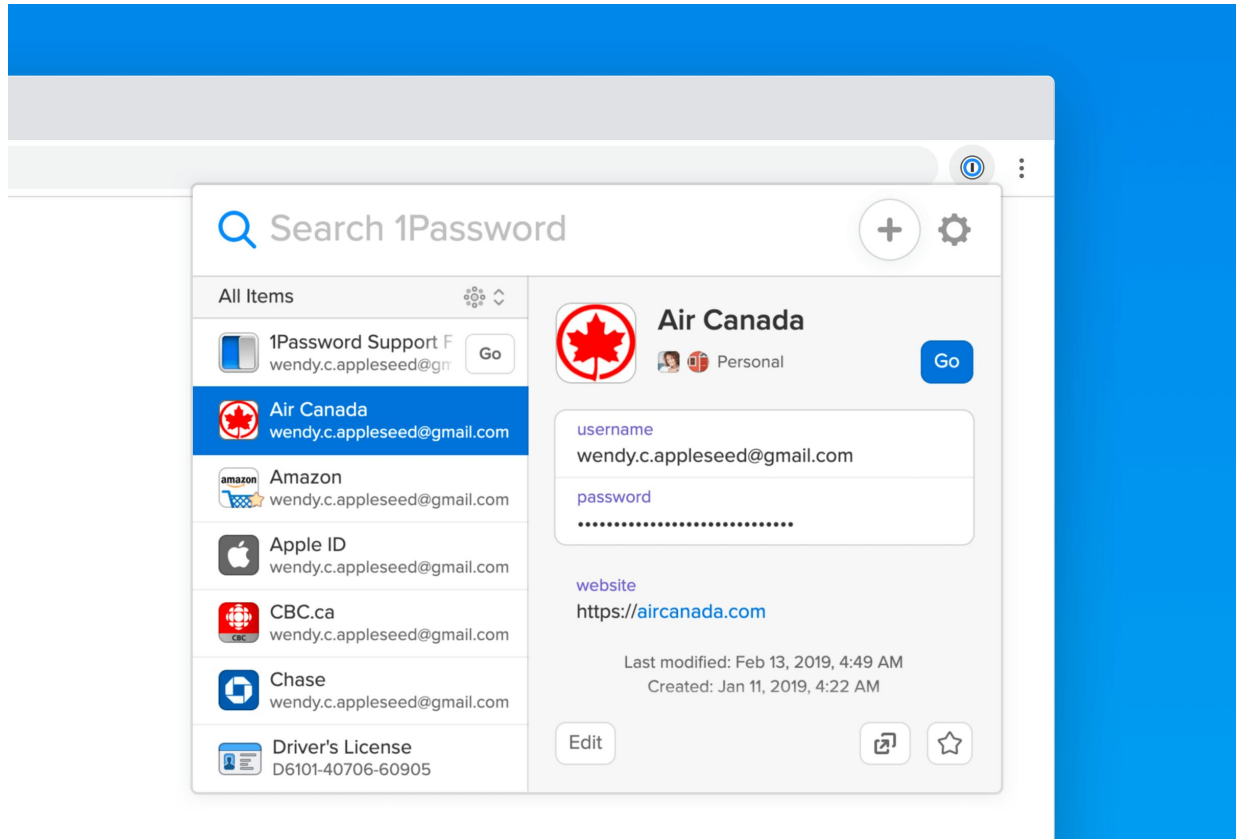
Search 1Password

All Items

1Password Support F
wendy.c.appleseed@gm
Go

Air Canada
wendy.c.appleseed@gmail.com

amazon
Amazon
wendy.c.appleseed@gmail.com

Apple ID
wendy.c.appleseed@gmail.com

CBC
CBC.ca
wendy.c.appleseed@gmail.com

Chase
wendy.c.appleseed@gmail.com

Driver's License
D6101-40706-60905

Air Canada
Personal
Go

username
wendy.c.appleseed@gmail.com
password
••••••••••••••••••••••••••••

website
https://aircanada.com

Last modified: Feb 13, 2019, 4:49 AM
Created: Jan 11, 2019, 4:22 AM

Edit